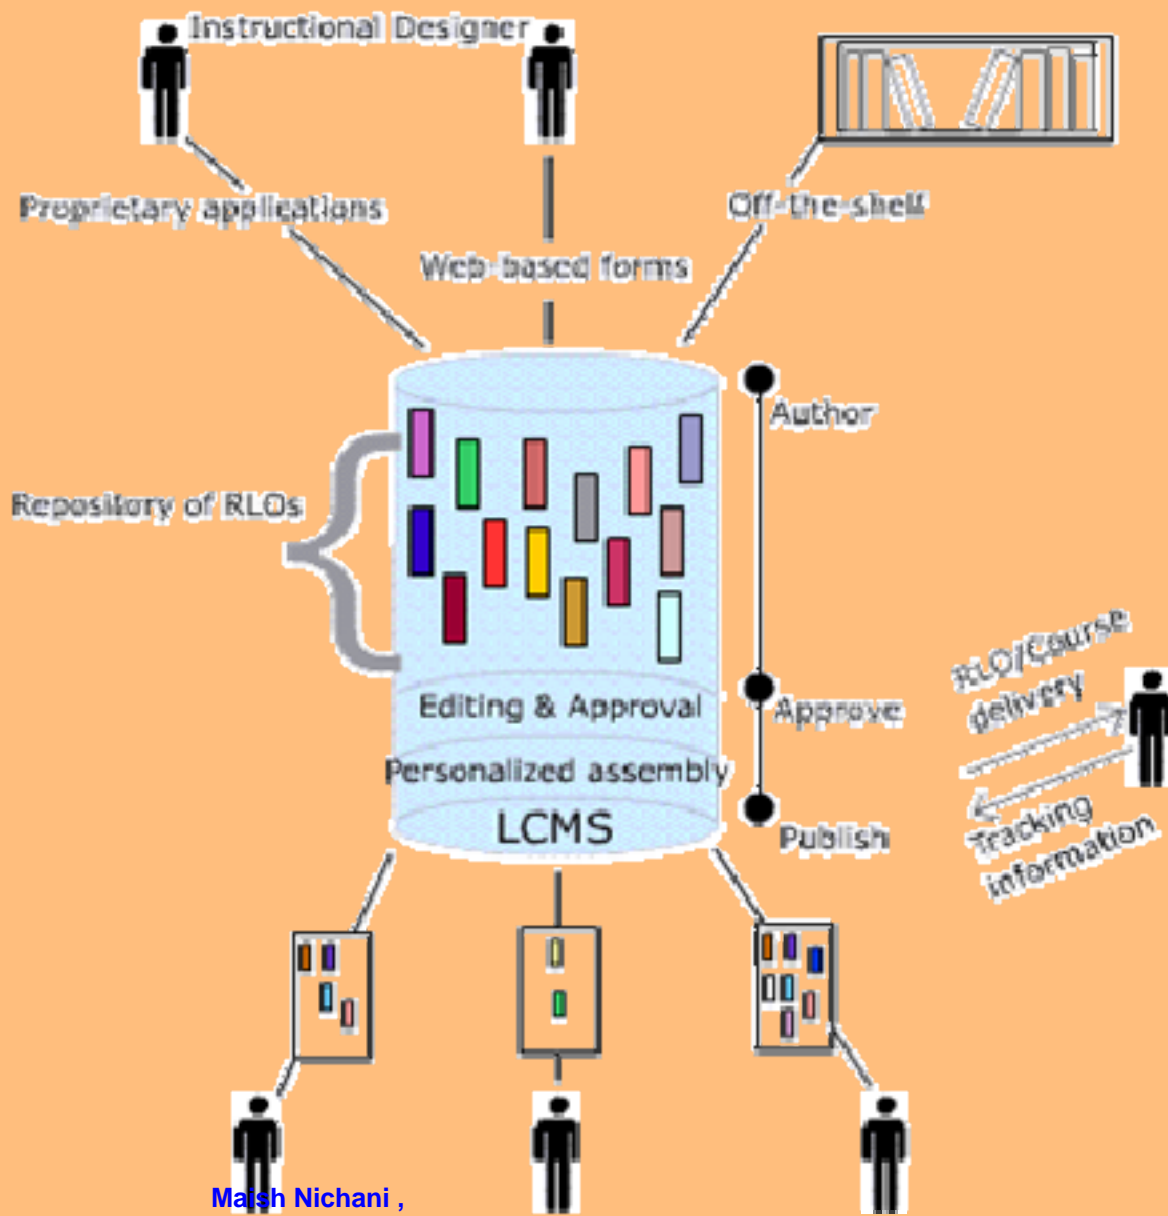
Instructional Designer

Proprietary applications

Web-based forms

Off-the-shelf

Author

Repository of RLOs

Editing & Approval

Approve

Personalized assembly

LCMS

Publish

RLO/Course delivery

Tracking information

Maish Nichani ,